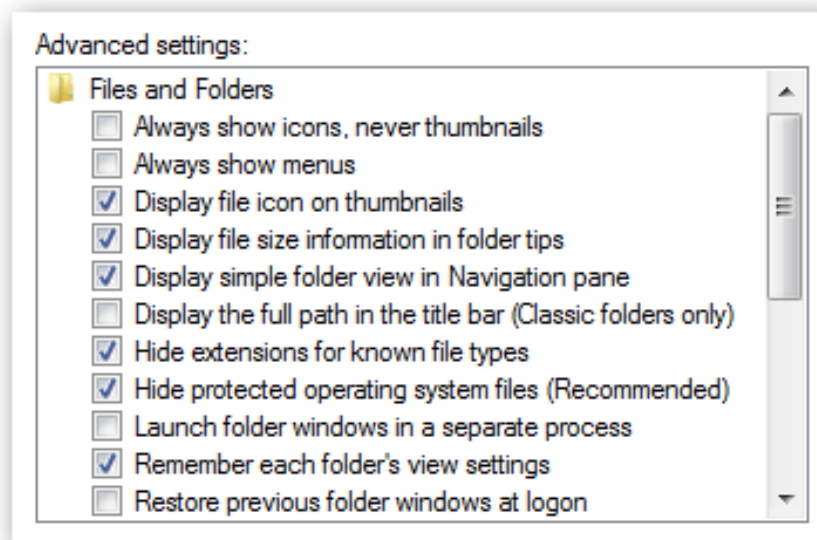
Advanced settings:

Files and Folders

Always show icons, never thumbnails

Always show menus

Display file icon on thumbnails

Display file size information in folder tips

Display simple folder view in Navigation pane

Display the full path in the title bar (Classic folders only)

Hide extensions for known file types

Hide protected operating system files (Recommended)

Launch folder windows in a separate process

Remember each folder's view settings

Restore previous folder windows at logon